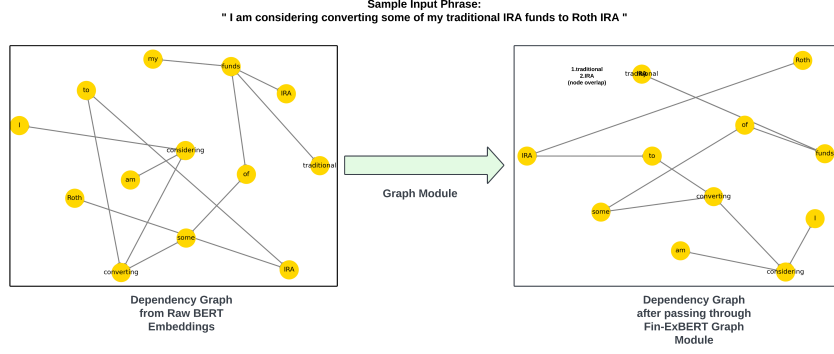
Sample Input Phrase:
" I am considering converting some of my traditional IRA funds to Roth IRA "

my
funds
to
IRA
I
considering
am
of
traditional
Roth
some
converting
IRA

Dependency Graph from Raw BERT Embeddings

Graph Module

1.traditional
2.IRA
(node overlap)
traditional
Roth
of
IRA
to
funds
converting
some
I
am
considering

Dependency Graph after passing through Fin-ExBERT Graph Module